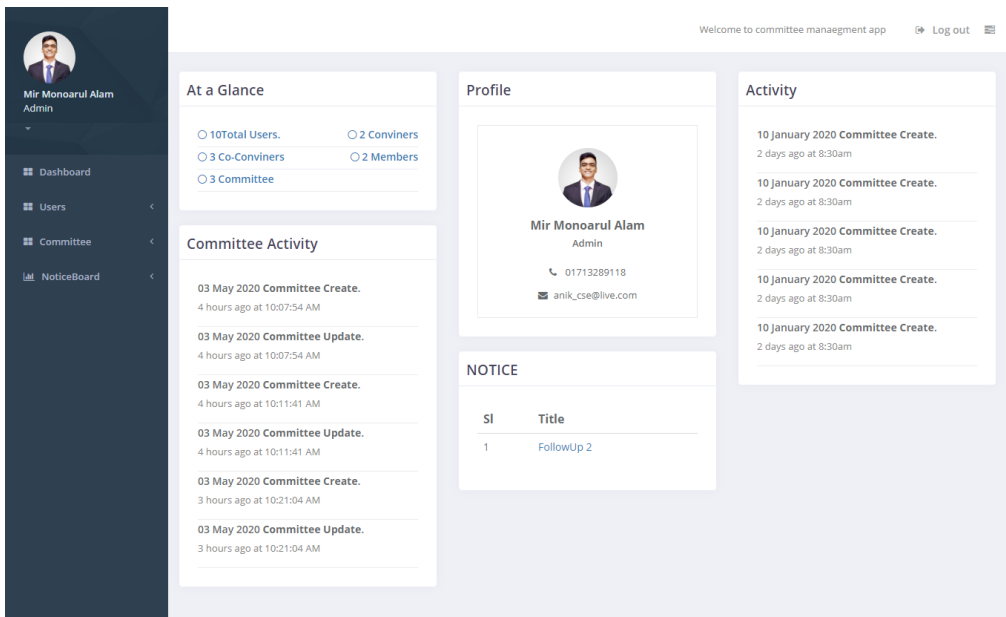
Mir Monoarul Alam
Admin

Dashboard
Users
Committee
NoticeBoard

Welcome to committee manaegment app
Log out

At a Glance

10Total Users.
2 Conviners
3 Co-Conviners
2 Members
3 Committee

Committee Activity

03 May 2020 Committee Create.
4 hours ago at 10:07:54 AM

03 May 2020 Committee Update.
4 hours ago at 10:07:54 AM

03 May 2020 Committee Create.
4 hours ago at 10:11:41 AM

03 May 2020 Committee Update.
4 hours ago at 10:11:41 AM

03 May 2020 Committee Create.
3 hours ago at 10:21:04 AM

03 May 2020 Committee Update.
3 hours ago at 10:21:04 AM

Profile

Mir Monoarul Alam
Admin
01713289118
anik_cse@live.com

NOTICE

| Sl | Title |
|---|---|
| 1 | FollowUp 2 |

Activity

10 January 2020 Committee Create.
2 days ago at 8:30am

10 January 2020 Committee Create.
2 days ago at 8:30am

10 January 2020 Committee Create.
2 days ago at 8:30am

10 January 2020 Committee Create.
2 days ago at 8:30am

10 January 2020 Committee Create.
2 days ago at 8:30am